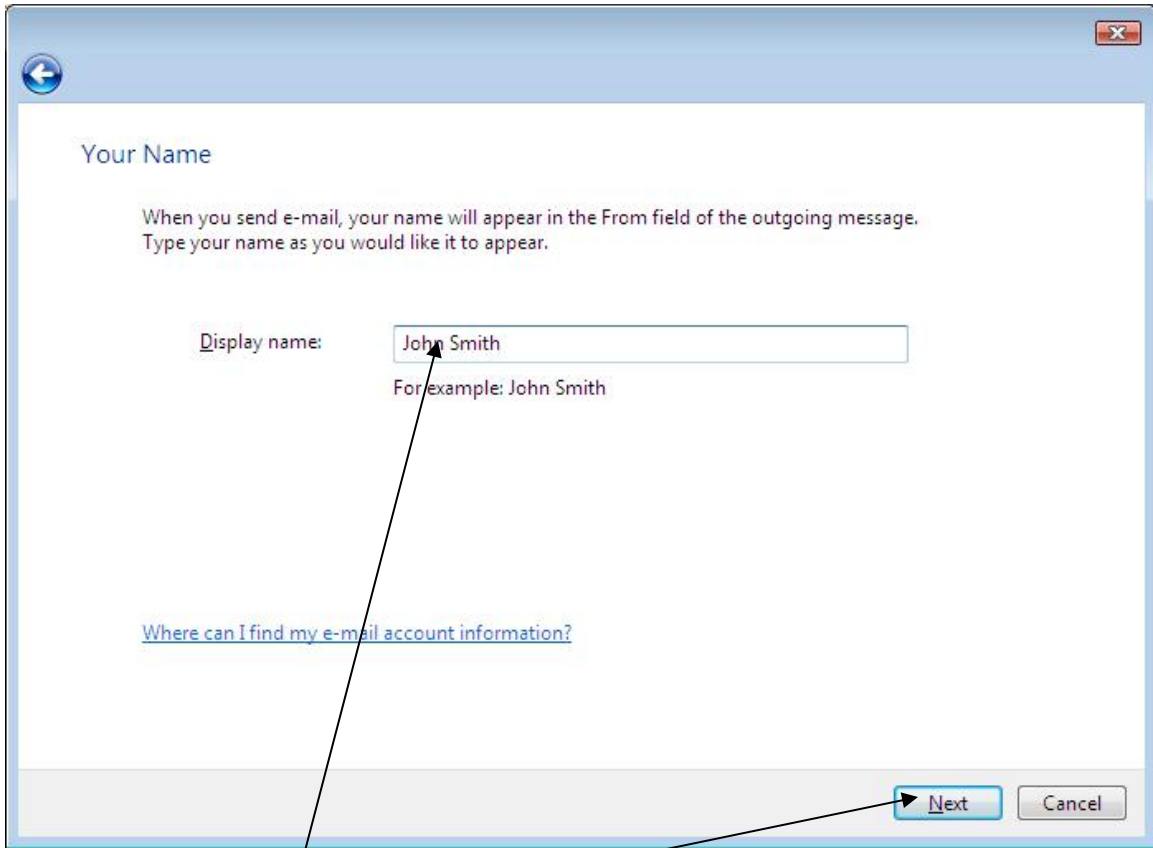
Your Name

When you send e-mail, your name will appear in the From field of the outgoing message. Type your name as you would like it to appear.

Display name: John Smith

For example: John Smith

Where can I find my e-mail account information?

Next Cancel